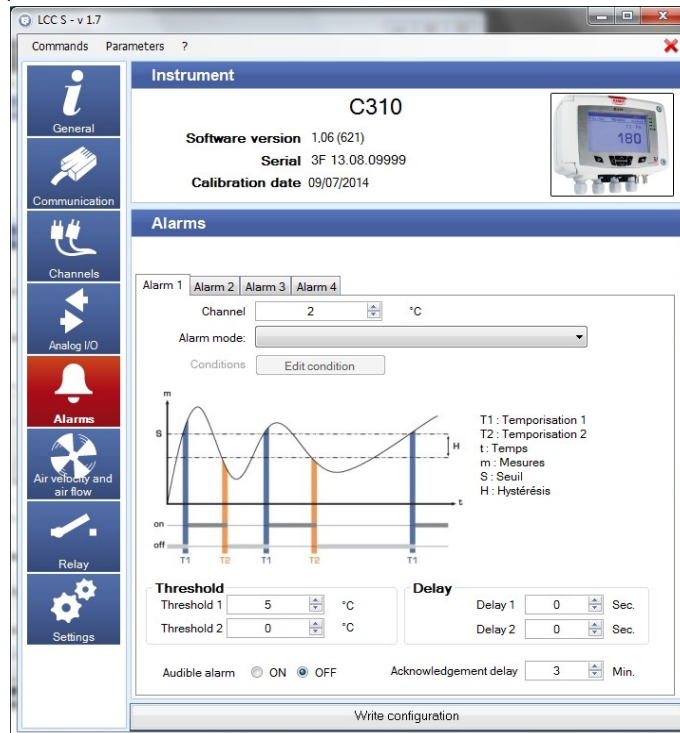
LCC S - v 1.7

Commands Parameters ?

General

Communication

Channels

Analog I/O

Alarms

Air velocity and air flow

Relay

Settings

Instrument

C310

Software version 1.06 (621)
Serial 3F 13.08.09999
Calibration date 09/07/2014

180

Alarms

Alarm 1 Alarm 2 Alarm 3 Alarm 4

Channel 2 °C

Alarm mode:

Conditions Edit condition

m
S
H
t
on
off
T1 T2 T1 T2 T1

T1 : Temporisation 1
T2 : Temporisation 2
t : Temps
m : Mesures
S : Seuil
H : Hystérésis

Threshold
Threshold 1 5 °C
Threshold 2 0 °C

Delay
Delay 1 0 Sec.
Delay 2 0 Sec.

Audible alarm ON OFF

Acknowledgement delay 3 Min.

Write configuration